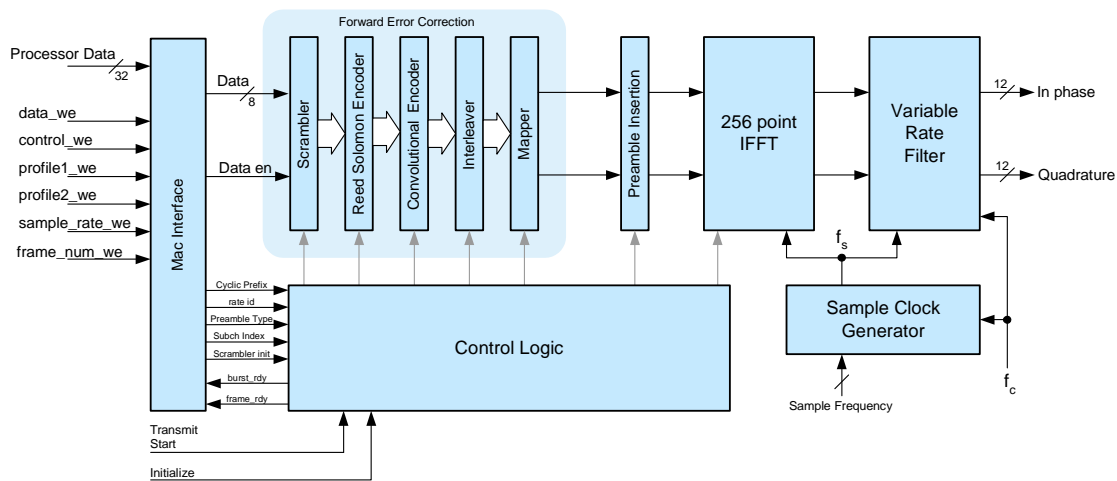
Forward Error Correction

Processor Data
32
data_we
control_we
profile1_we
profile2_we
sample_rate_we
frame_num_we

Mac Interface

Data
8
Data en

Scrambler
Reed Solomon Encoder
Convolutional Encoder
Interleaver
Mapper
Preamble Insertion

256 point IFFT

Variable Rate Filter

12
In phase
12
Quadrature

$f_s$

Cyclic Prefix
rate id
Preamble Type
Subch Index
Scrambler init
burst_rdy
frame_rdy

Control Logic

Sample Clock Generator

Sample Frequency

$f_c$

Transmit Start

Initialize